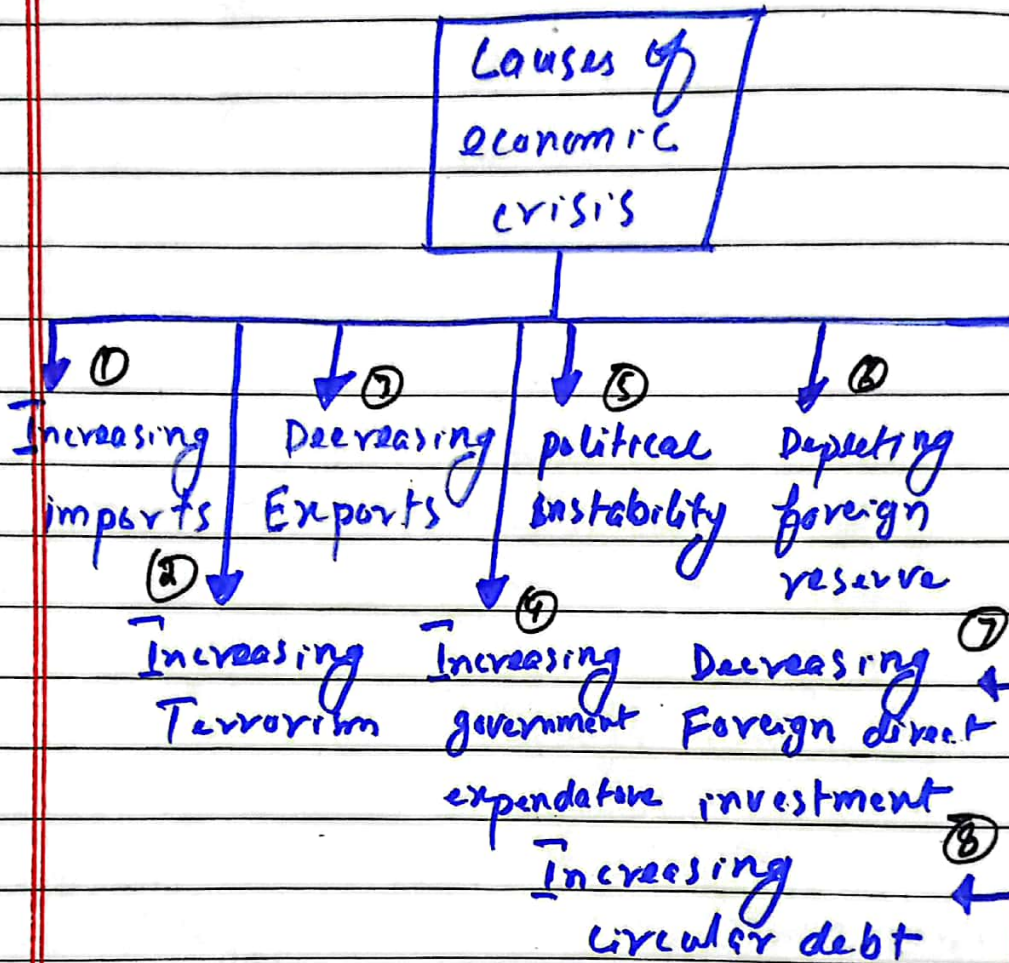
Causes of economic crisis

① Increasing imports

② Increasing Terrorism

③ Decreasing Exports

④ Increasing government expendature

⑤ political instability

⑥ Depleting foreign reserve

⑦ Decreasing Foreign direct investment

⑧ Increasing circuler debt